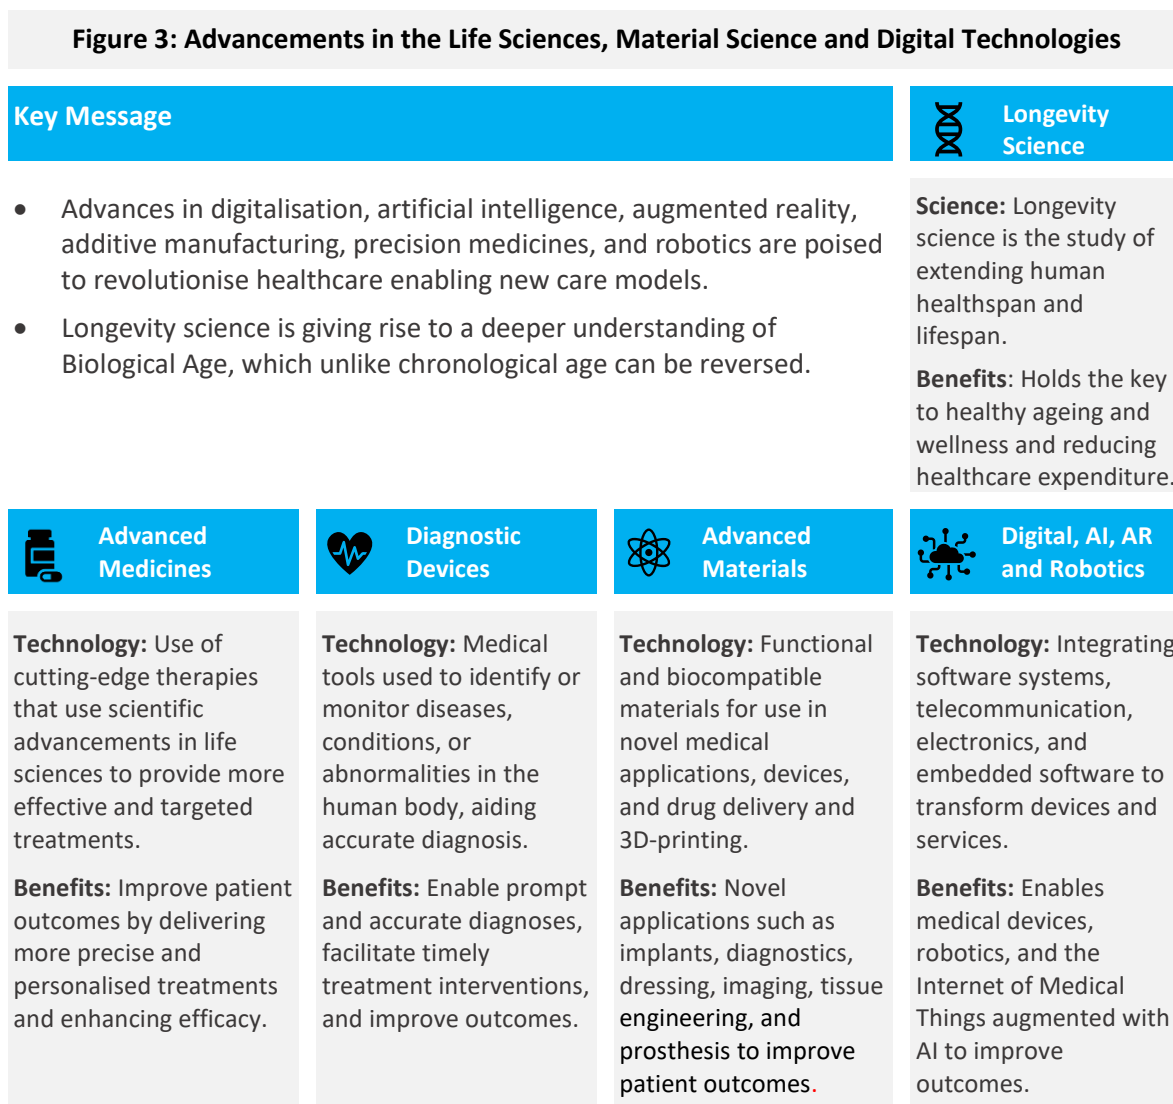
Figure 3: Advancements in the Life Sciences, Material Science and Digital Technologies

Key Message

- Advances in digitalisation, artificial intelligence, augmented reality, additive manufacturing, precision medicines, and robotics are poised to revolutionise healthcare enabling new care models.
- Longevity science is giving rise to a deeper understanding of Biological Age, which unlike chronological age can be reversed.

Longevity Science

Science: Longevity science is the study of extending human healthspan and lifespan.

Benefits: Holds the key to healthy ageing and wellness and reducing healthcare expenditure.

Advanced Medicines

Technology: Use of cutting-edge therapies that use scientific advancements in life sciences to provide more effective and targeted treatments.

Benefits: Improve patient outcomes by delivering more precise and personalised treatments and enhancing efficacy.

Diagnostic Devices

Technology: Medical tools used to identify or monitor diseases, conditions, or abnormalities in the human body, aiding accurate diagnosis.

Benefits: Enable prompt and accurate diagnoses, facilitate timely treatment interventions, and improve outcomes.

Advanced Materials

Technology: Functional and biocompatible materials for use in novel medical applications, devices, and drug delivery and 3D-printing.

Benefits: Novel applications such as implants, diagnostics, dressing, imaging, tissue engineering, and prosthesis to improve patient outcomes.

Digital, AI, AR and Robotics

Technology: Integrating software systems, telecommunication, electronics, and embedded software to transform devices and services.

Benefits: Enables medical devices, robotics, and the Internet of Medical Things augmented with AI to improve outcomes.